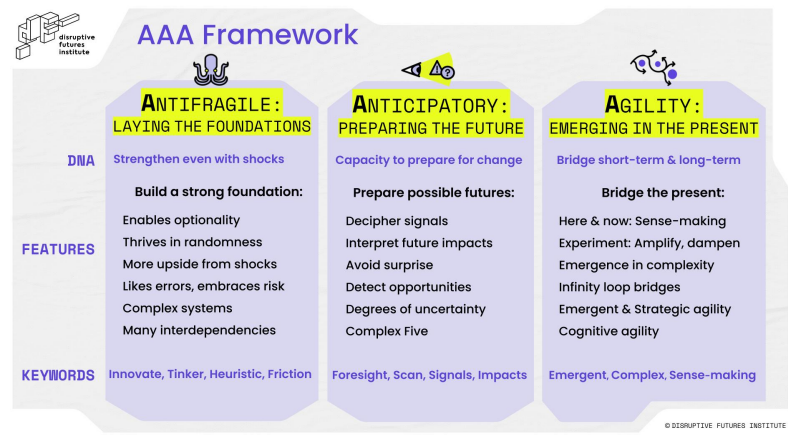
disruptive futures institute

AAA Framework

ANTIFRAGILE: LAYING THE FOUNDATIONS

ANTICIPATORY: PREPARING THE FUTURE

AGILITY: EMERGING IN THE PRESENT

DNA

Strengthen even with shocks

Capacity to prepare for change

Bridge short-term & long-term

FEATURES

Build a strong foundation:

Enables optionality
Thrives in randomness
More upside from shocks
Likes errors, embraces risk
Complex systems
Many interdependencies

Prepare possible futures:

Decipher signals
Interpret future impacts
Avoid surprise
Detect opportunities
Degrees of uncertainty
Complex Five

Bridge the present:

Here & now: Sense-making
Experiment: Amplify, dampen
Emergence in complexity
Infinity loop bridges
Emergent & Strategic agility
Cognitive agility

KEYWORDS

Innovate, Tinker, Heuristic, Friction

Foresight, Scan, Signals, Impacts

Emergent, Complex, Sense-making

© DISRUPTIVE FUTURES INSTITUTE